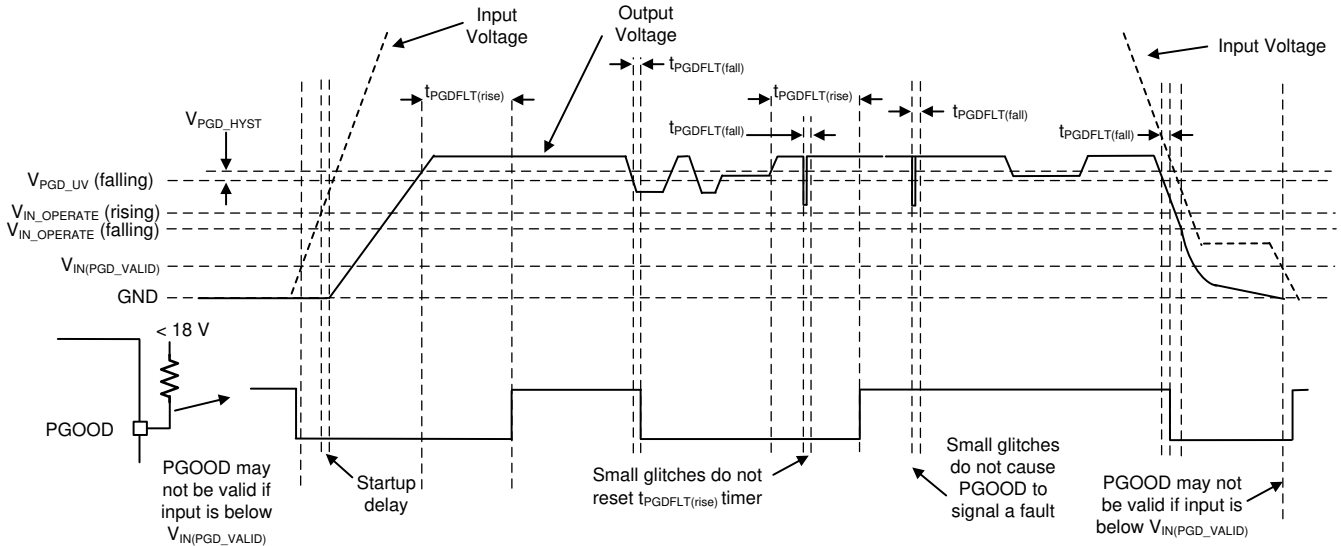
Input Voltage

Output Voltage

$t_{PGDFLT(fall)}$

Input Voltage

$t_{PGDFLT(rise)}$

$t_{PGDFLT(rise)}$

$V_{PGD\_HYST}$

$t_{PGDFLT(fall)}$

$t_{PGDFLT(fall)}$

$t_{PGDFLT(fall)}$

$V_{PGD\_UV}$ (falling)

$V_{IN\_OPERATE}$ (rising)

$V_{IN\_OPERATE}$ (falling)

$V_{IN(PGD\_VALID)}$

GND

< 18 V

PGOOD

PGOOD may not be valid if input is below $V_{IN(PGD\_VALID)}$

Startup delay

Small glitches do not reset $t_{PGDFLT(rise)}$ timer

Small glitches do not cause PGOOD to signal a fault

PGOOD may not be valid if input is below $V_{IN(PGD\_VALID)}$